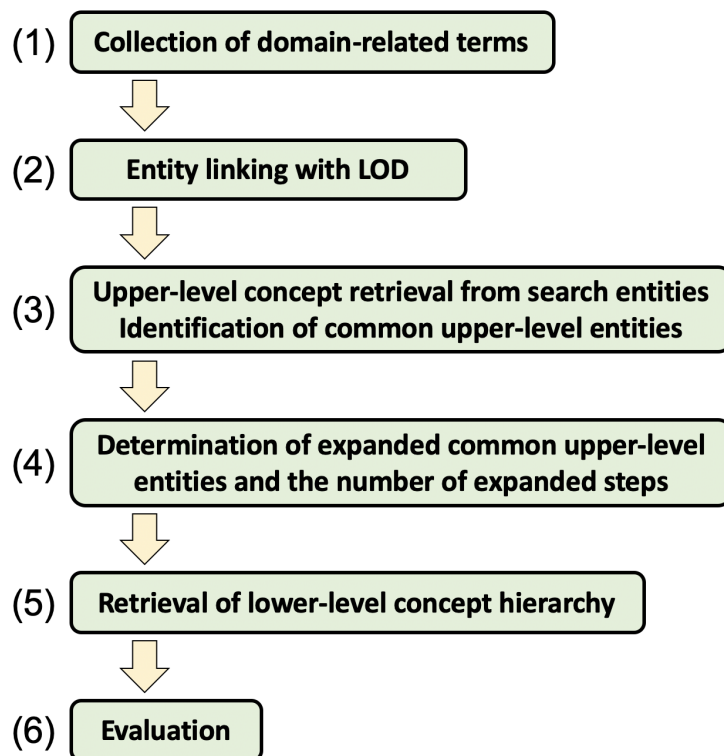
(1) Collection of domain-related terms

(2) Entity linking with LOD

(3) Upper-level concept retrieval from search entities
Identification of common upper-level entities

(4) Determination of expanded common upper-level entities and the number of expanded steps

(5) Retrieval of lower-level concept hierarchy

(6) Evaluation